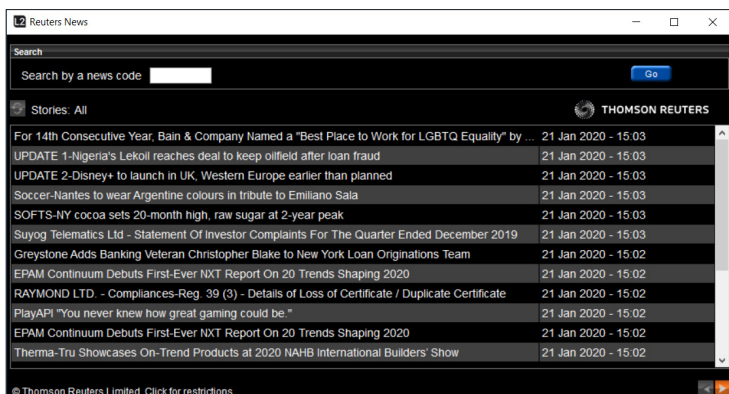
L2 Reuters News

Search

Search by a news code

Go

Stories: All

THOMSON REUTERS

| | |
|---|---|
| For 14th Consecutive Year, Bain & Company Named a "Best Place to Work for LGBTQ Equality" by ... | 21 Jan 2020 - 15:03 |
| UPDATE 1-Nigeria's Lekoil reaches deal to keep oilfield after loan fraud | 21 Jan 2020 - 15:03 |
| UPDATE 2-Disney+ to launch in UK, Western Europe earlier than planned | 21 Jan 2020 - 15:03 |
| Soccer-Nantes to wear Argentine colours in tribute to Emiliano Sala | 21 Jan 2020 - 15:03 |
| SOFTS-NY cocoa sets 20-month high, raw sugar at 2-year peak | 21 Jan 2020 - 15:03 |
| Suyog Telematics Ltd - Statement Of Investor Complaints For The Quarter Ended December 2019 | 21 Jan 2020 - 15:03 |
| Greystone Adds Banking Veteran Christopher Blake to New York Loan Originations Team | 21 Jan 2020 - 15:02 |
| EPAM Continuum Debuts First-Ever NXT Report On 20 Trends Shaping 2020 | 21 Jan 2020 - 15:02 |
| RAYMOND LTD. - Compliances-Reg. 39 (3) - Details of Loss of Certificate / Duplicate Certificate | 21 Jan 2020 - 15:02 |
| PlayAPI "You never knew how great gaming could be." | 21 Jan 2020 - 15:02 |
| EPAM Continuum Debuts First-Ever NXT Report On 20 Trends Shaping 2020 | 21 Jan 2020 - 15:02 |
| Therma-Tru Showcases On-Trend Products at 2020 NAHB International Builders' Show | 21 Jan 2020 - 15:02 |

© Thomson Reuters Limited. Click for restrictions.